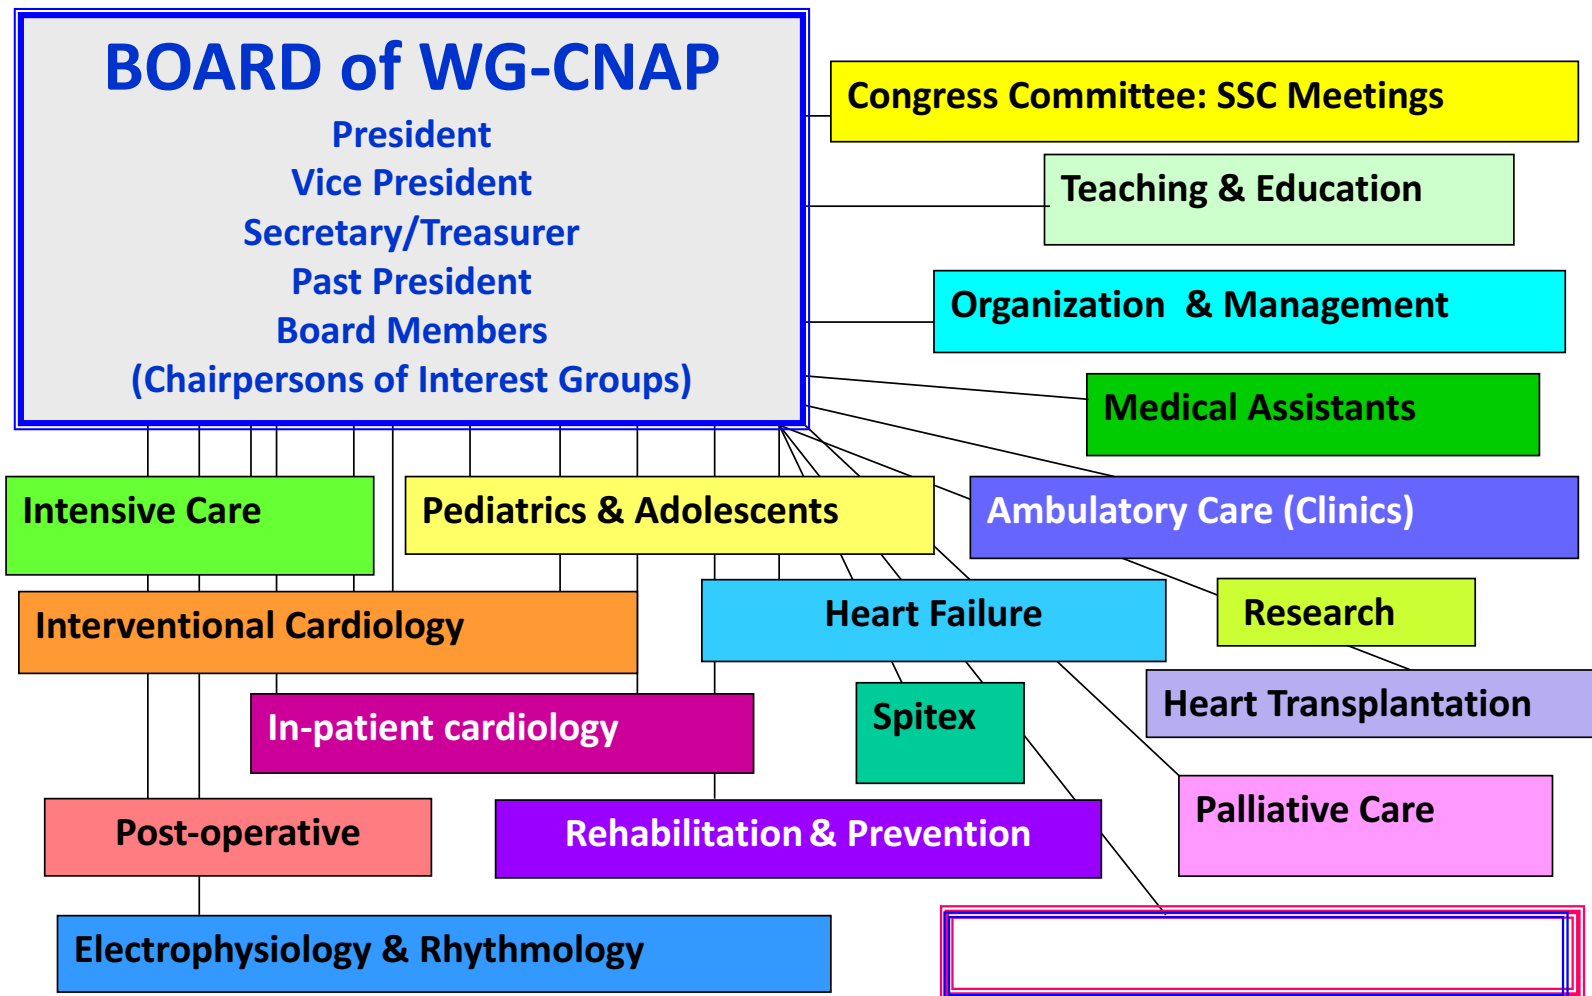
BOARD of WG-CNAP
President
Vice President
Secretary/Treasurer
Past President
Board Members
(Chairpersons of Interest Groups)

Congress Committee: SSC Meetings

Teaching & Education

Organization & Management

Medical Assistants

Intensive Care

Pediatrics & Adolescents

Ambulatory Care (Clinics)

Interventional Cardiology

Heart Failure

Research

Heart Transplantation

In-patient cardiology

Spitex

Palliative Care

Post-operative

Rehabilitation & Prevention

Electrophysiology & Rhythmology